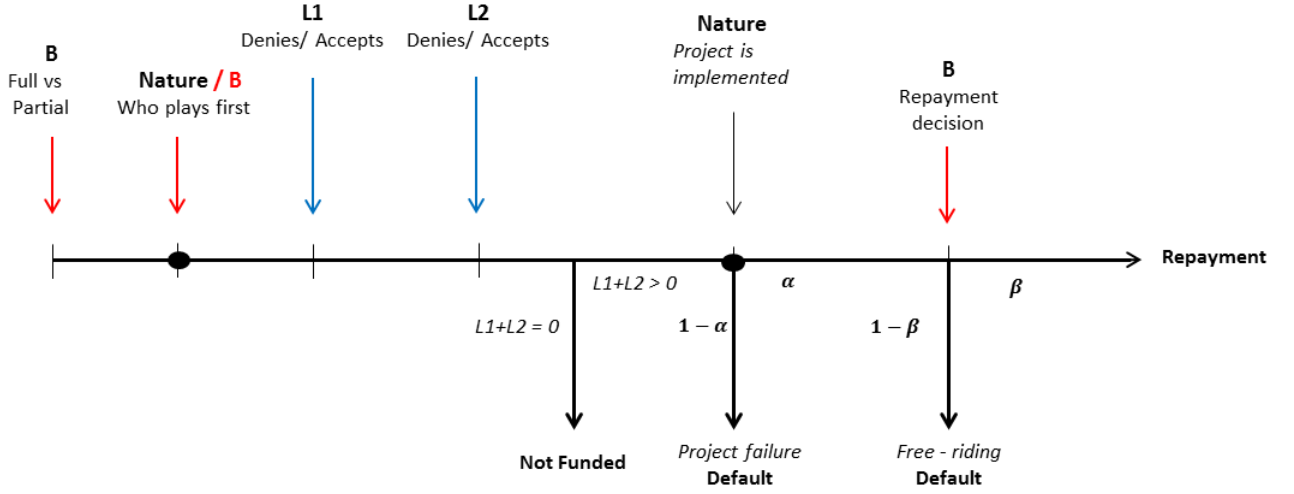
B
Full vs Partial

Nature / B
Who plays first

L1
Denies/ Accepts

L2
Denies/ Accepts

Nature
Project is implemented

B
Repayment decision

Repayment

L1+L2 > 0

$\alpha$

$\beta$

L1+L2 = 0

$1-\alpha$

$1-\beta$

Not Funded

Project failure
Default

Free - riding
Default